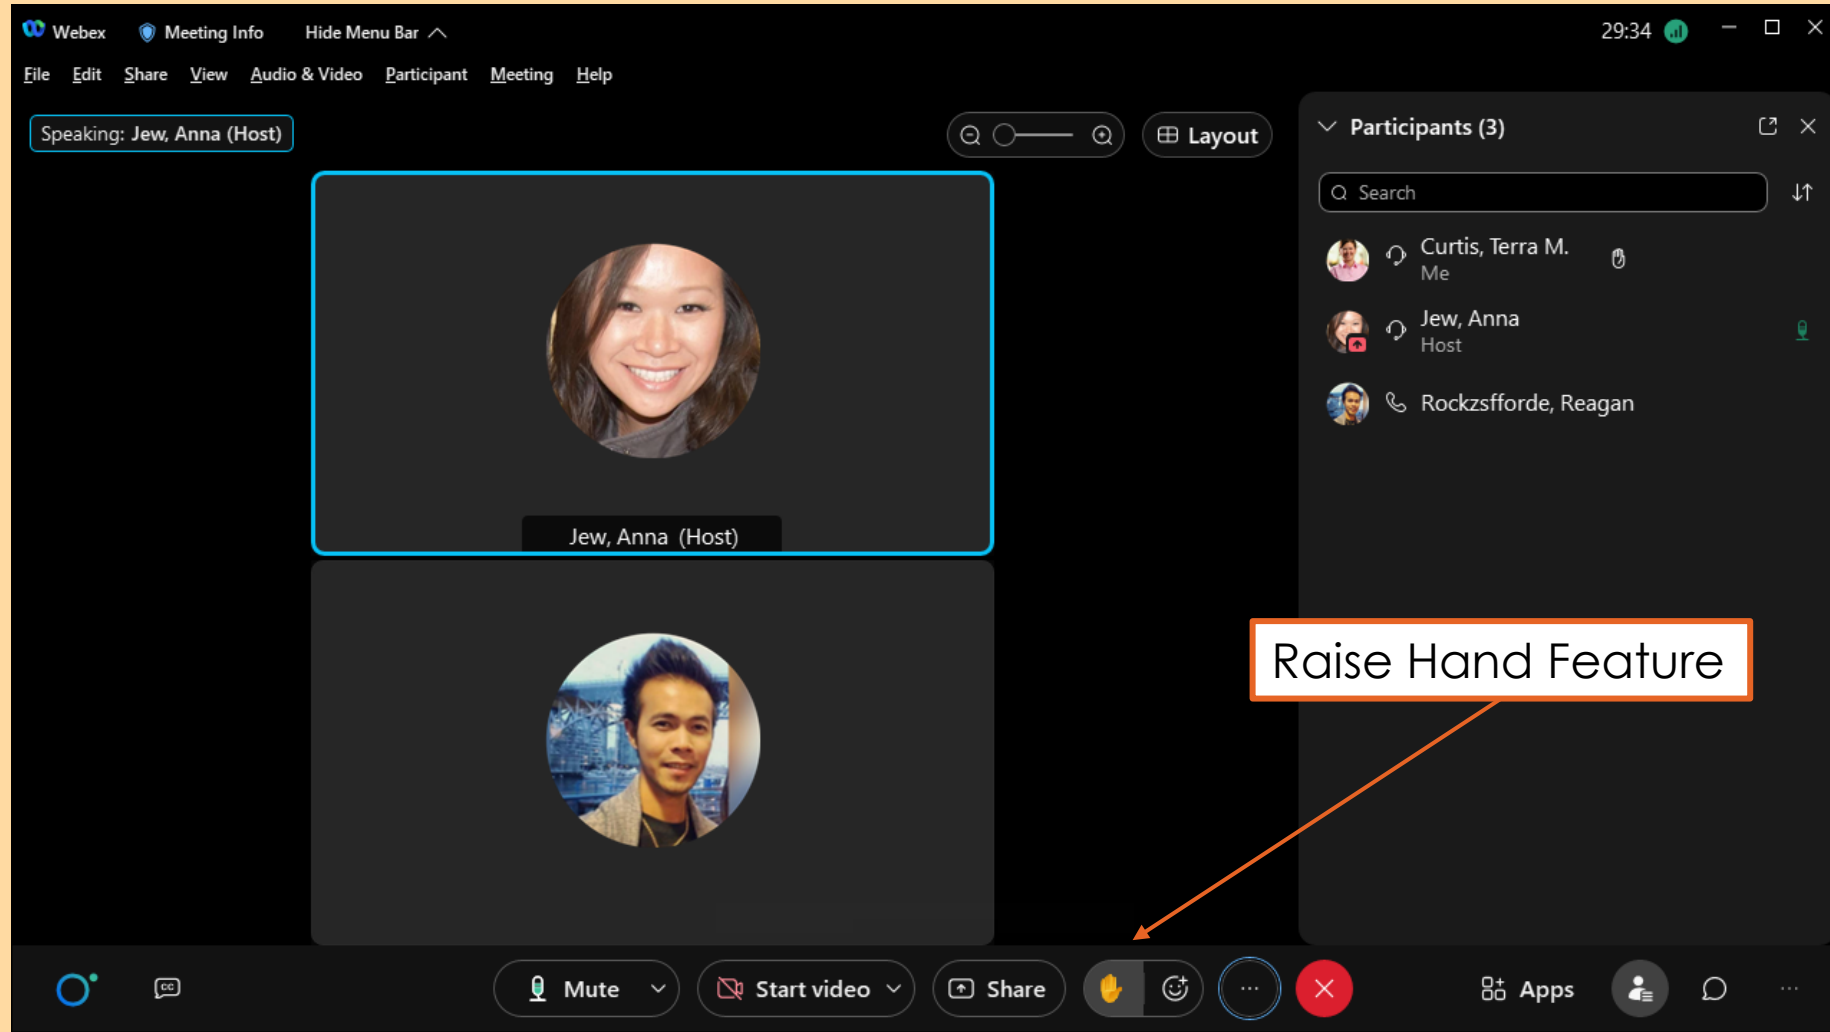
Webex Meeting Info Hide Menu Bar
29:34
File Edit Share View Audio & Video Participant Meeting Help

Speaking: Jew, Anna (Host)

Layout

Jew, Anna (Host)

Participants (3)

Search

Curtis, Terra M.
Me

Jew, Anna
Host

Rockzsfforde, Reagan

Raise Hand Feature

Mute
Start video
Share
...
Apps
...